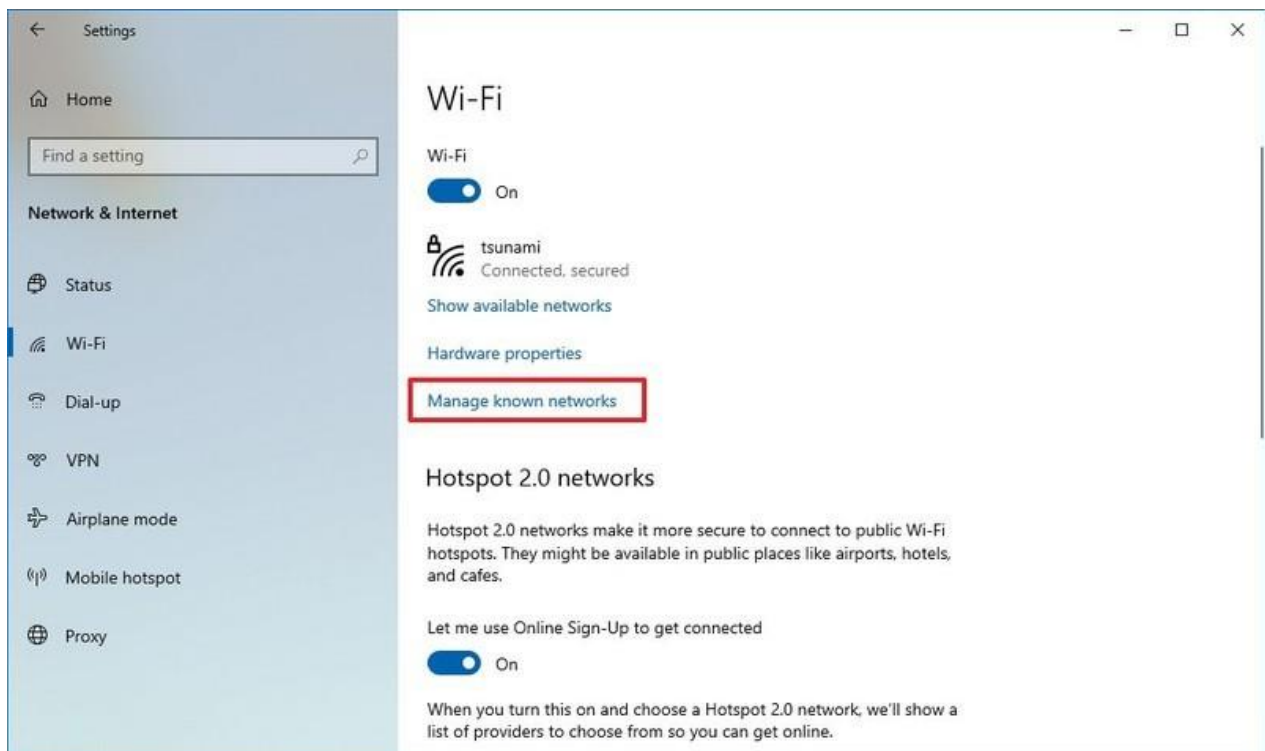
Settings

Home

Find a setting

Network & Internet

Status

Wi-Fi

Dial-up

VPN

Airplane mode

Mobile hotspot

Proxy

Wi-Fi

Wi-Fi

On

tsunami
Connected, secured

Show available networks

Hardware properties

Manage known networks

Hotspot 2.0 networks

Hotspot 2.0 networks make it more secure to connect to public Wi-Fi hotspots. They might be available in public places like airports, hotels, and cafes.

Let me use Online Sign-Up to get connected

On

When you turn this on and choose a Hotspot 2.0 network, we'll show a list of providers to choose from so you can get online.